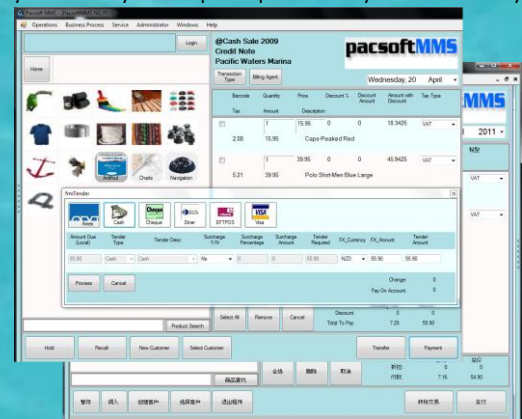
Pacsoft MMS

Operations Business Process Service Administrator Windows Help

Login

Home

@Cash Sale 2009
Credit Note
Pacific Waters Marina

pacsoftMMS

Transaction Type

Billing Agent

Wednesday, 20 April

| Barcode | Quantity | Price | Discount % | Discount Amount | Amount with Discount | Tax Type |
|---|---|---|---|---|---|---|
| Tax | Amount | Description | | | | |
| | 1 | 15.95 | 0 | 0 | 18.3425 | VAT |
| 2.08 | 15.95 | Caps-Peaked Red | | | | |
| | 1 | 39.95 | 0 | 0 | 45.9425 | VAT |
| 5.21 | 39.95 | Polo Shirt-Men Blue Large | | | | |

Antifoul Charts Navigation

frmTender

Amex Cash Cheque Diner EFTPOS Visa

| Amount Due (Local) | Tender Type | Tender Desc | Surcharge Y/N | Surcharge Percentage | Surcharge Amount | Tender Required | FX_Currency | FX_Amount | Tender Amount |
|---|---|---|---|---|---|---|---|---|---|
| 55.90 | Cash | Cash | No | 0 | 0 | 55.90 | NZD | 55.90 | 55.90 |

Process Cancel

Change 0
Pay On Account 0

Select All Remove Cancel

Discount 0 0
Total To Pay 7.29 55.90

Product Search

Hold Recall New Customer Select Customer Transfer Payment

MMS

2011

VAT

VAT

商品查询

全选 删除 取消

折扣 0 0
付款 7.16 54.90

暂停 调入 创建客户 选择客户 退出程序 转移交易 支付